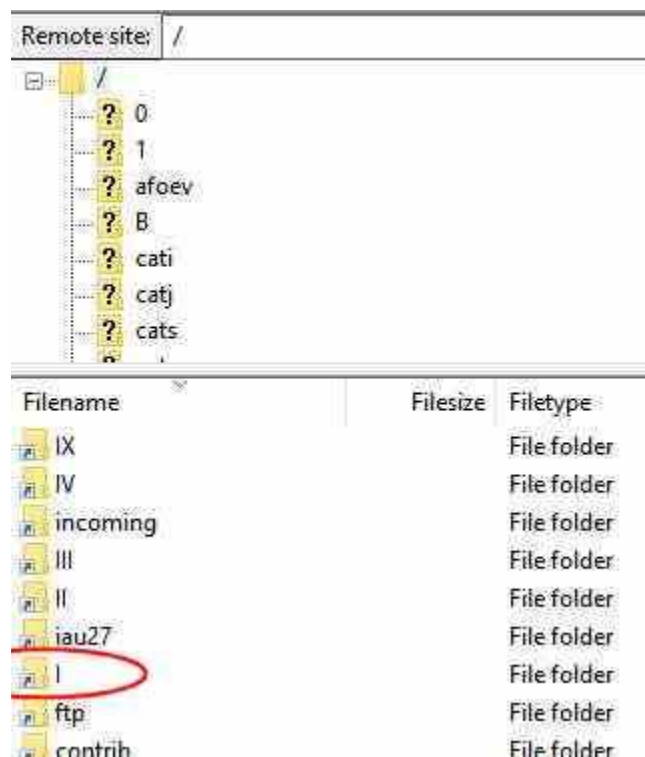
Remote site: /

/
? 0
? 1
? afoev
? B
? cati
? catj
? cats

| Filename | Filesize | Filetype |
|---|---|---|
| IX | | File folder |
| IV | | File folder |
| incoming | | File folder |
| III | | File folder |
| II | | File folder |
| iau27 | | File folder |
| I | | File folder |
| ftp | | File folder |
| contrib | | File folder |